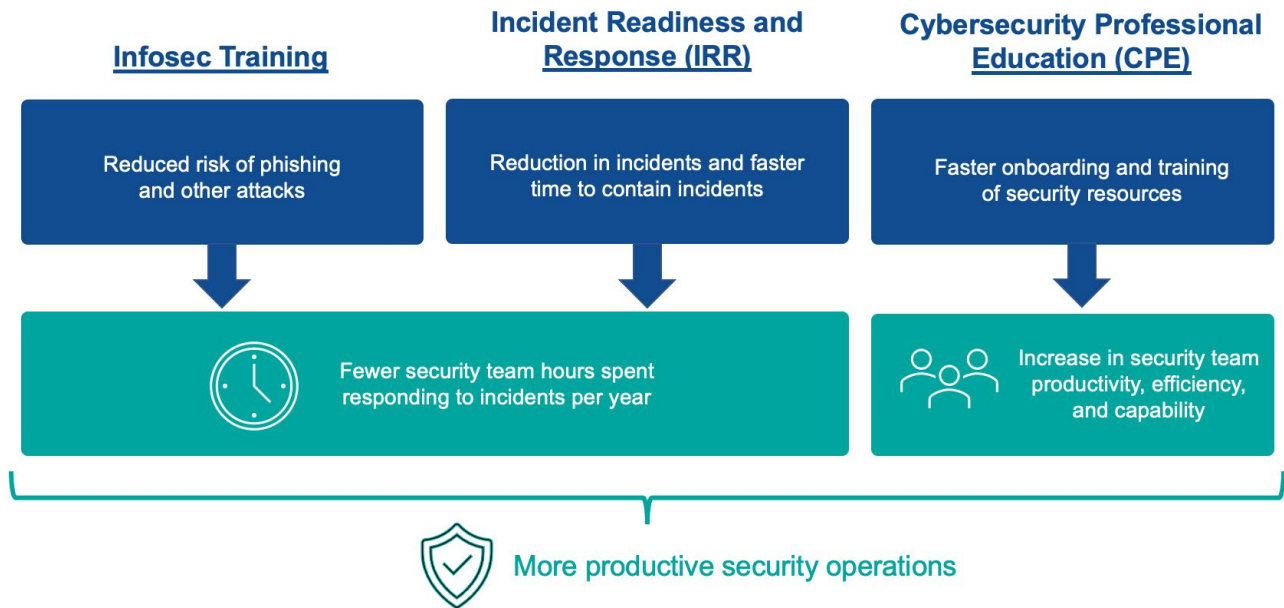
Infosec Training

Incident Readiness and Response (IRR)

Cybersecurity Professional Education (CPE)

Reduced risk of phishing and other attacks

Reduction in incidents and faster time to contain incidents

Faster onboarding and training of security resources

Fewer security team hours spent responding to incidents per year

Increase in security team productivity, efficiency, and capability

More productive security operations